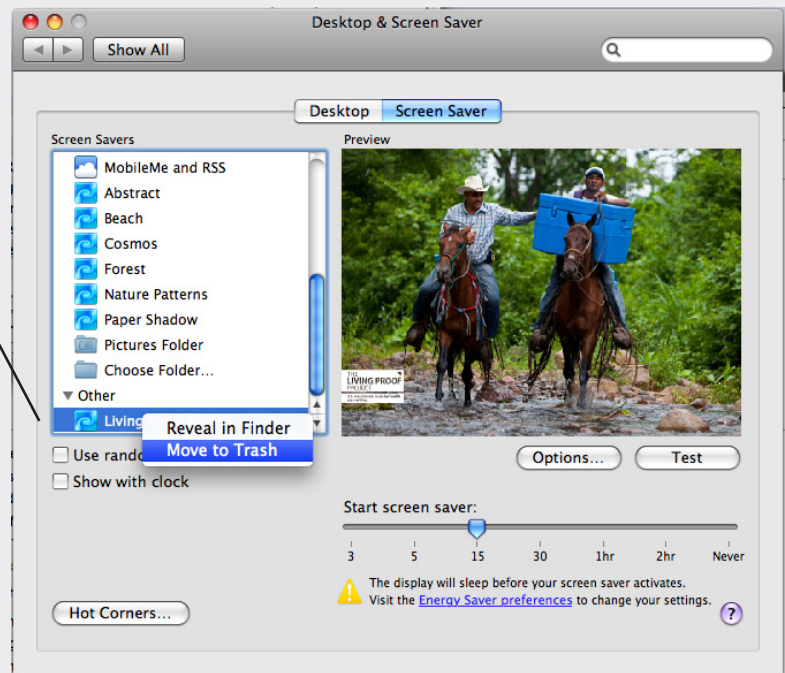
Desktop & Screen Saver

Show All

Desktop | Screen Saver

Screen Savers

MobileMe and RSS
Abstract
Beach
Cosmos
Forest
Nature Patterns
Paper Shadow
Pictures Folder
Choose Folder...
▼ Other
Living

Reveal in Finder
Move to Trash

Use rando
Show with clock

Preview

THE LIVING PROOF PROJECT

Options... | Test

Start screen saver:

3 | 5 | 15 | 30 | 1hr | 2hr | Never

The display will sleep before your screen saver activates. Visit the Energy Saver preferences to change your settings.

?

Hot Corners...